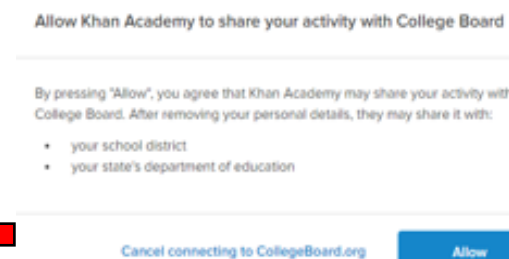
Allow Khan Academy to share your activity with College Board

By pressing "Allow", you agree that Khan Academy may share your activity with College Board. After removing your personal details, they may share it with:

- your school district
- your state's department of education

Cancel connecting to CollegeBoard.org

Allow